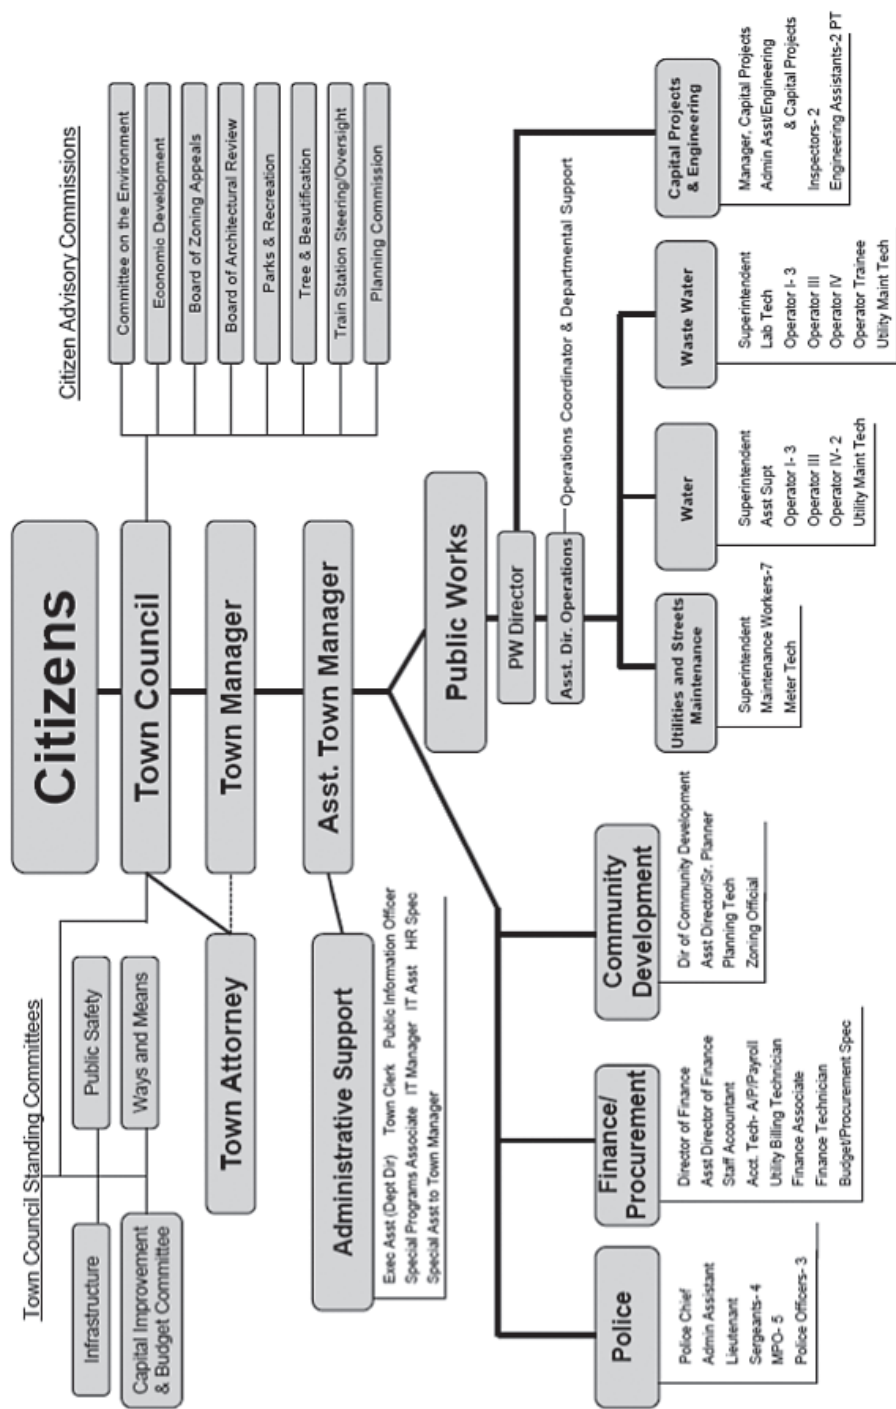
Citizens

Town Council

Town Manager

Asst. Town Manager

Citizen Advisory Commissions

Committee on the Environment

Economic Development

Board of Zoning Appeals

Board of Architectural Review

Parks & Recreation

Tree & Beautification

Train Station Steering/Oversight

Planning Commission

Town Council Standing Committees

Public Safety

Ways and Means

Infrastructure

Capital Improvement & Budget Committee

Town Attorney

Administrative Support

Exec Asst (Dept Dir) Town Clerk Public Information Officer
Special Programs Associate IT Manager IT Asst HR Spec
Special Asst to Town Manager

Public Works

PW Director

Asst. Dir. Operations

Operations Coordinator & Departmental Support

Capital Projects & Engineering

Manager, Capital Projects
Admin Asst/Engineering & Capital Projects
Inspectors- 2
Engineering Assistants-2 PT

Waste Water

Superintendent
Lab Tech
Operator I- 3
Operator III
Operator IV
Operator Trainee
Utility Maint Tech

Water

Superintendent
Asst Supt
Operator I- 3
Operator III
Operator IV- 2
Utility Maint Tech

Utilities and Streets Maintenance

Superintendent
Maintenance Workers-7
Meter Tech

Community Development

Dir of Community Development
Asst Director/Sr. Planner
Planning Tech
Zoning Official

Finance/ Procurement

Director of Finance
Asst Director of Finance
Staff Accountant
Acct. Tech- A/P/Payroll
Utility Billing Technician
Finance Associate
Finance Technician
Budget/Procurement Spec

Police

Police Chief
Admin Assistant
Lieutenant
Sergeants- 4
MPO- 5
Police Officers- 3